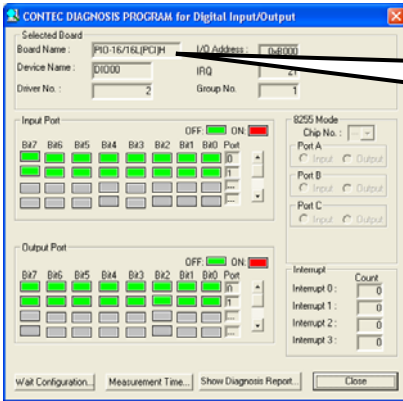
CONTEC DIAGNOSIS PROGRAM for Digital Input/Output

Selected Board
Board Name : PIO-16/16L(PCI)H
I/O Address : 0x8000
Device Name : DIO00
IRQ 21
Driver No. : 2
Group No. 1

Input Port
OFF: ON:
Bit7 Bit6 Bit5 Bit4 Bit3 Bit2 Bit1 Bit0 Port
0
1

8255 Mode
Chip No. :
Port A
Input Output
Port B
Input Output
Port C
Input Output

Output Port
OFF: ON:
Bit7 Bit6 Bit5 Bit4 Bit3 Bit2 Bit1 Bit0 Port
0
1

Interrupt
Count
Interrupt 0 : 0
Interrupt 1 : 0
Interrupt 2 : 0
Interrupt 3 : 0

Wait Configuration... Measurement Time... Show Diagnosis Report... Close